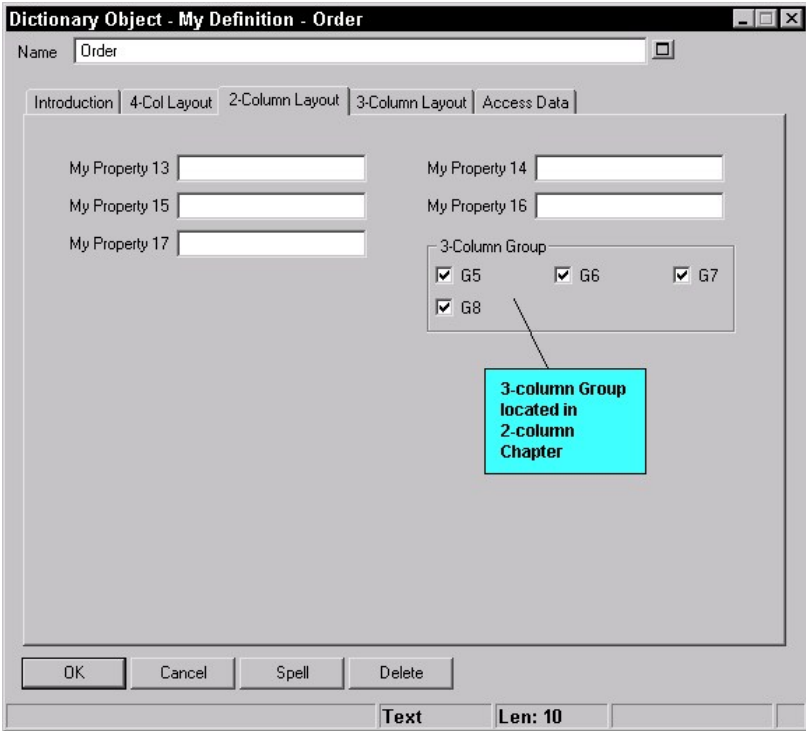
Dictionary Object - My Definition - Order

Name Order

Introduction | 4-Col Layout | 2-Column Layout | 3-Column Layout | Access Data

My Property 13

My Property 14

My Property 15

My Property 16

My Property 17

3-Column Group

G5 G6 G7

G8

3-column Group located in 2-column Chapter

OK Cancel Spell Delete

Text Len: 10